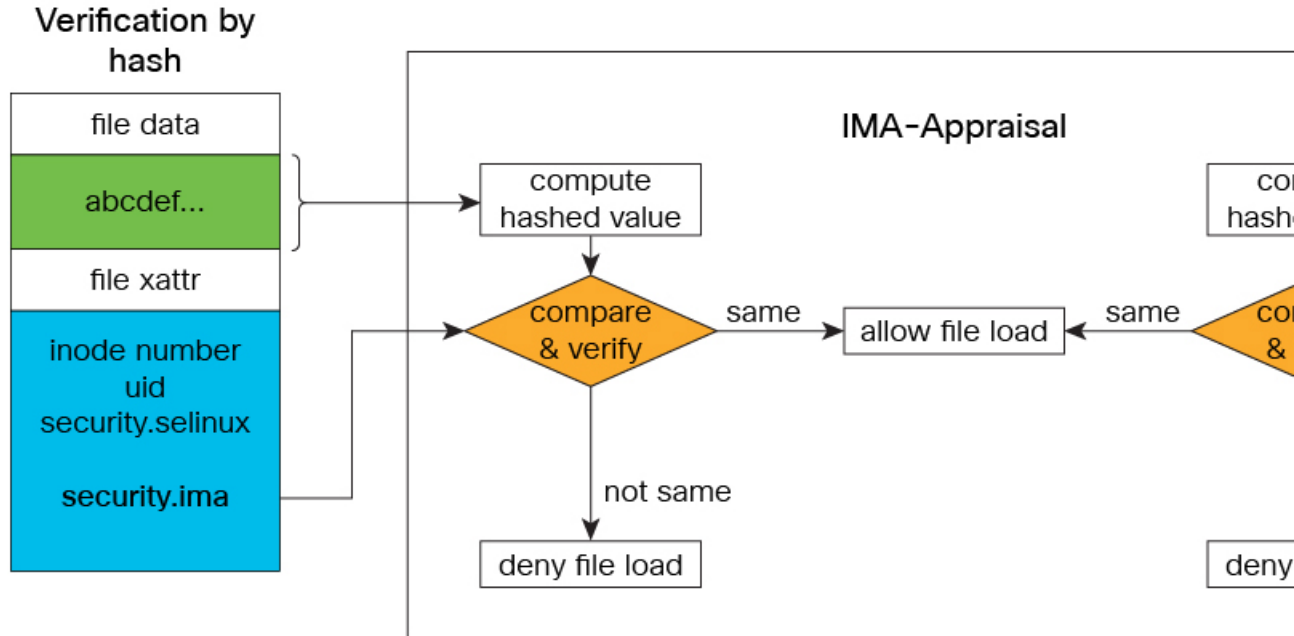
Verification by hash

file data

abcdef...

file xattr

inode number
uid
security.selinux

security.ima

IMA-Appraisal

compute hashed value

compare & verify

same

allow file load

same

not same

deny file load

co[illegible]
hash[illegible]

co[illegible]
& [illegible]

deny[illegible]